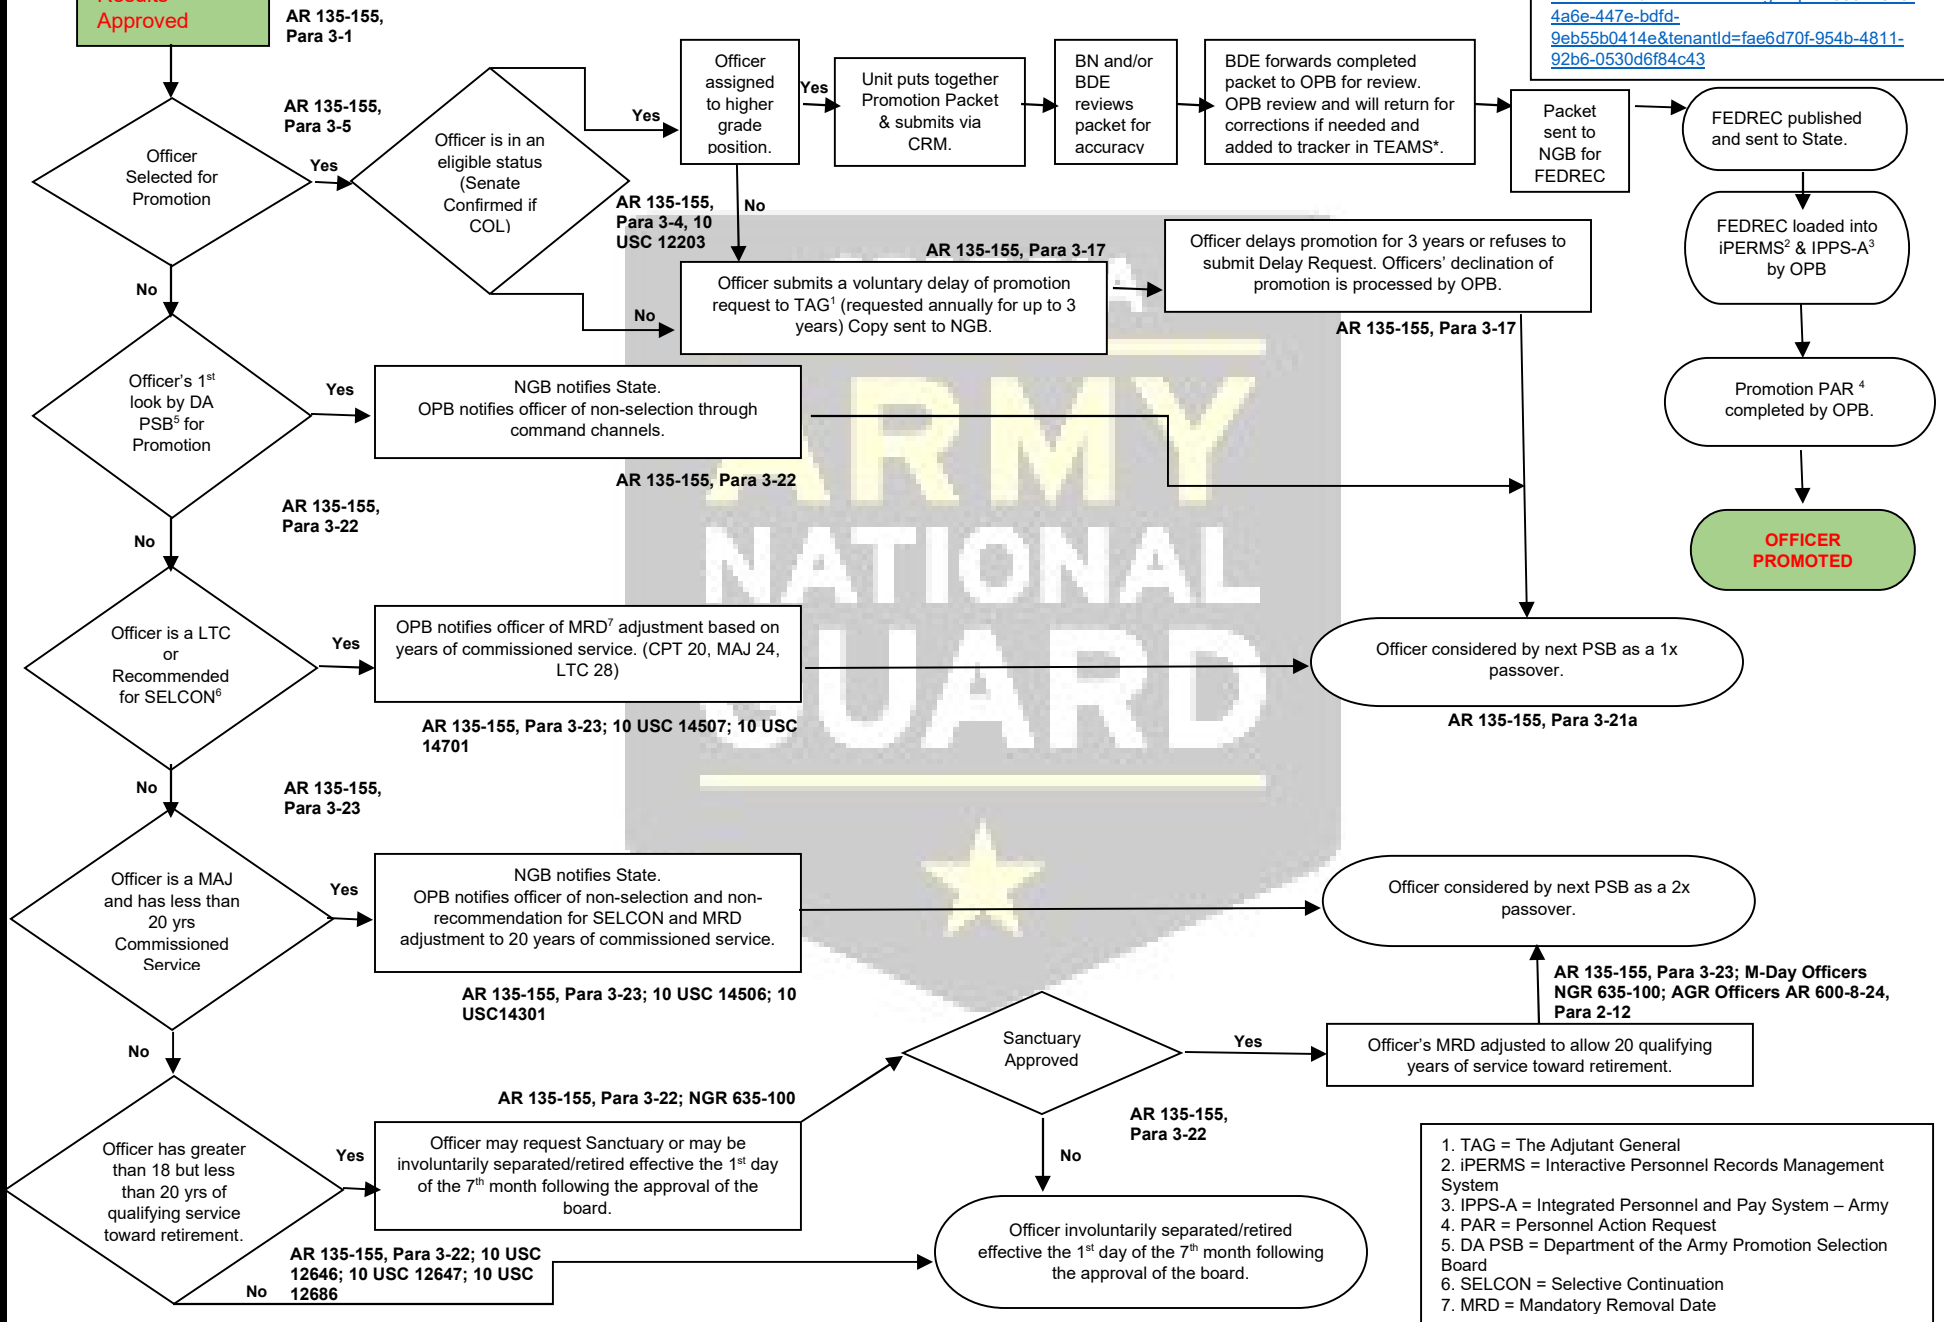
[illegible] Approved

AR 135-155, Para 3-1

4a6e-447e-bdfd-9eb55b0414e&tenantId=fae6d70f-954b-4811-92b6-0530d6f84c43

AR 135-155, Para 3-5

Officer Selected for Promotion

Yes

Officer is in an eligible status (Senate Confirmed if COL)

Yes

Officer assigned to higher grade position.

Yes

Unit puts together Promotion Packet & submits via CRM.

BN and/or BDE reviews packet for accuracy

BDE forwards completed packet to OPB for review. OPB review and will return for corrections if needed and added to tracker in TEAMS*.

Packet sent to NGB for FEDREC

FEDREC published and sent to State.

FEDREC loaded into iPERMS$^2$ & IPPS-A$^3$ by OPB

Promotion PAR $^4$ completed by OPB.

OFFICER PROMOTED

AR 135-155, Para 3-4, 10 USC 12203

No

AR 135-155, Para 3-17

Officer delays promotion for 3 years or refuses to submit Delay Request. Officers' declination of promotion is processed by OPB.

No

No

Officer submits a voluntary delay of promotion request to TAG$^1$ (requested annually for up to 3 years) Copy sent to NGB.

AR 135-155, Para 3-17

Officer's 1$^{st}$ look by DA PSB$^5$ for Promotion

Yes

NGB notifies State. OPB notifies officer of non-selection through command channels.

AR 135-155, Para 3-22

AR 135-155, Para 3-22

No

Officer is a LTC or Recommended for SELCON$^6$

Yes

OPB notifies officer of MRD$^7$ adjustment based on years of commissioned service. (CPT 20, MAJ 24, LTC 28)

Officer considered by next PSB as a 1x passover.

AR 135-155, Para 3-23; 10 USC 14507; 10 USC 14701

AR 135-155, Para 3-21a

No

AR 135-155, Para 3-23

Officer is a MAJ and has less than 20 yrs Commissioned Service

Yes

NGB notifies State. OPB notifies officer of non-selection and non-recommendation for SELCON and MRD adjustment to 20 years of commissioned service.

Officer considered by next PSB as a 2x passover.

AR 135-155, Para 3-23; 10 USC 14506; 10 USC14301

AR 135-155, Para 3-23; M-Day Officers NGR 635-100; AGR Officers AR 600-8-24, Para 2-12

No

Sanctuary Approved

Yes

Officer's MRD adjusted to allow 20 qualifying years of service toward retirement.

AR 135-155, Para 3-22; NGR 635-100

AR 135-155, Para 3-22

Officer has greater than 18 but less than 20 yrs of qualifying service toward retirement.

Yes

Officer may request Sanctuary or may be involuntarily separated/retired effective the 1$^{st}$ day of the 7$^{th}$ month following the approval of the board.

No

Officer involuntarily separated/retired effective the 1$^{st}$ day of the 7$^{th}$ month following the approval of the board.

AR 135-155, Para 3-22; 10 USC 12646; 10 USC 12647; 10 USC 12686

No

1. TAG = The Adjutant General
2. iPERMS = Interactive Personnel Records Management System
3. IPPS-A = Integrated Personnel and Pay System – Army
4. PAR = Personnel Action Request
5. DA PSB = Department of the Army Promotion Selection Board
6. SELCON = Selective Continuation
7. MRD = Mandatory Removal Date